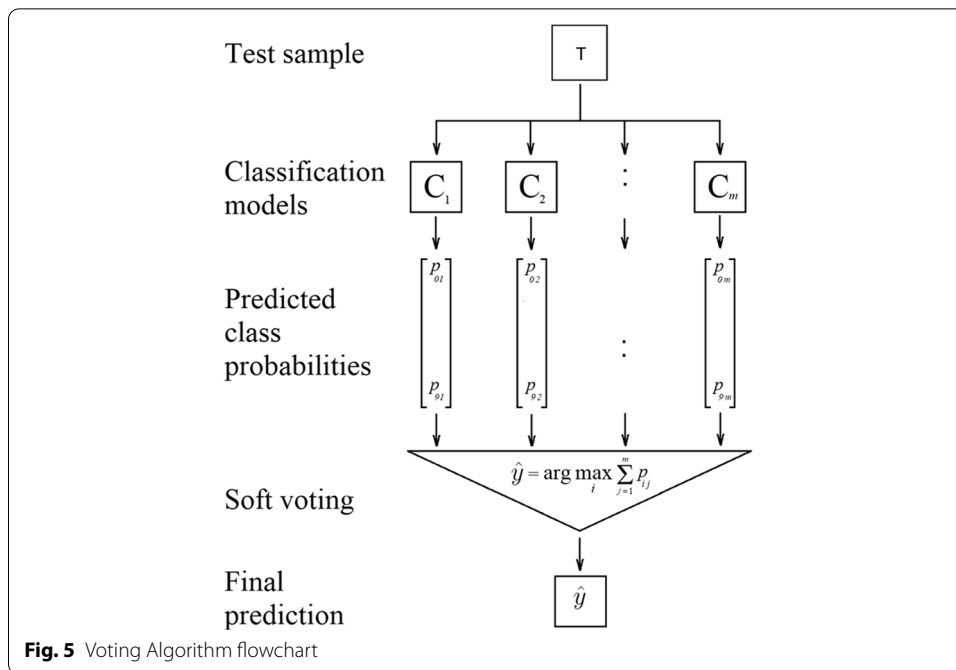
Test sample

T

Classification models

$C_1$

$C_2$

:

$C_m$

Predicted class probabilities

$\begin{bmatrix} p_{01} \\ \\ p_{91} \end{bmatrix}$

$\begin{bmatrix} p_{02} \\ \\ p_{92} \end{bmatrix}$

:

$\begin{bmatrix} p_{0m} \\ \\ p_{9m} \end{bmatrix}$

Soft voting

$\hat{y} = \arg\max_{i} \sum_{j=1}^{m} p_{ij}$

Final prediction

$\hat{y}$

**Fig. 5** Voting Algorithm flowchart